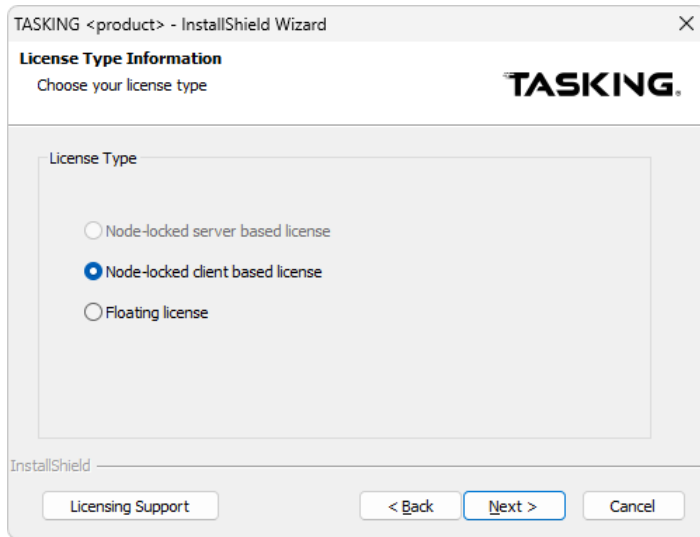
TASKING <product> - InstallShield Wizard

License Type Information

Choose your license type

TASKING.

License Type

Node-locked server based license

Node-locked client based license

Floating license

InstallShield

Licensing Support

< Back

Next >

Cancel